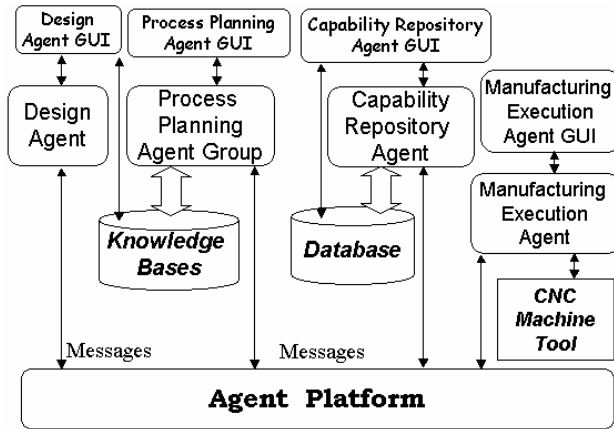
Design Agent GUI

Process Planning Agent GUI

Capability Repository Agent GUI

Design Agent

Process Planning Agent Group

Capability Repository Agent

Manufacturing Execution Agent GUI

Manufacturing Execution Agent

Knowledge Bases

Database

CNC Machine Tool

Messages

Messages

Agent Platform